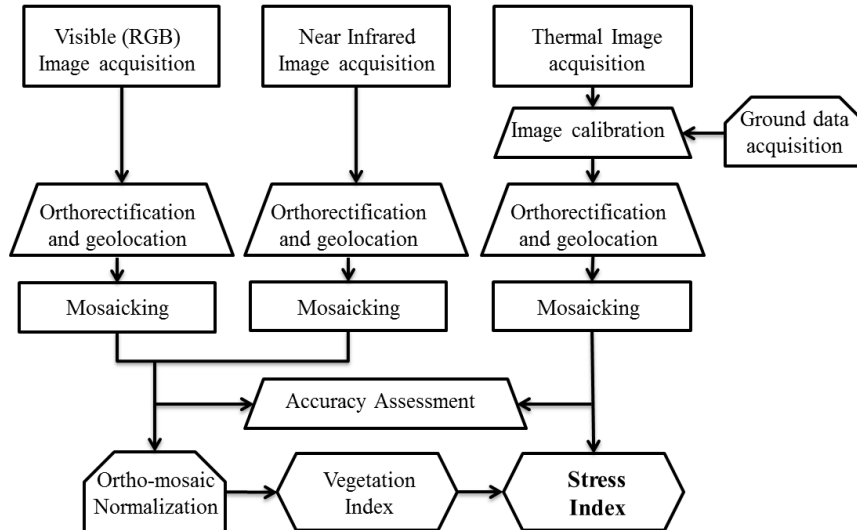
Visible (RGB) Image acquisition

Near Infrared Image acquisition

Thermal Image acquisition

Image calibration

Ground data acquisition

Orthorectification and geolocation

Orthorectification and geolocation

Orthorectification and geolocation

Mosaicking

Mosaicking

Mosaicking

Accuracy Assessment

Ortho-mosaic Normalization

Vegetation Index

**Stress Index**